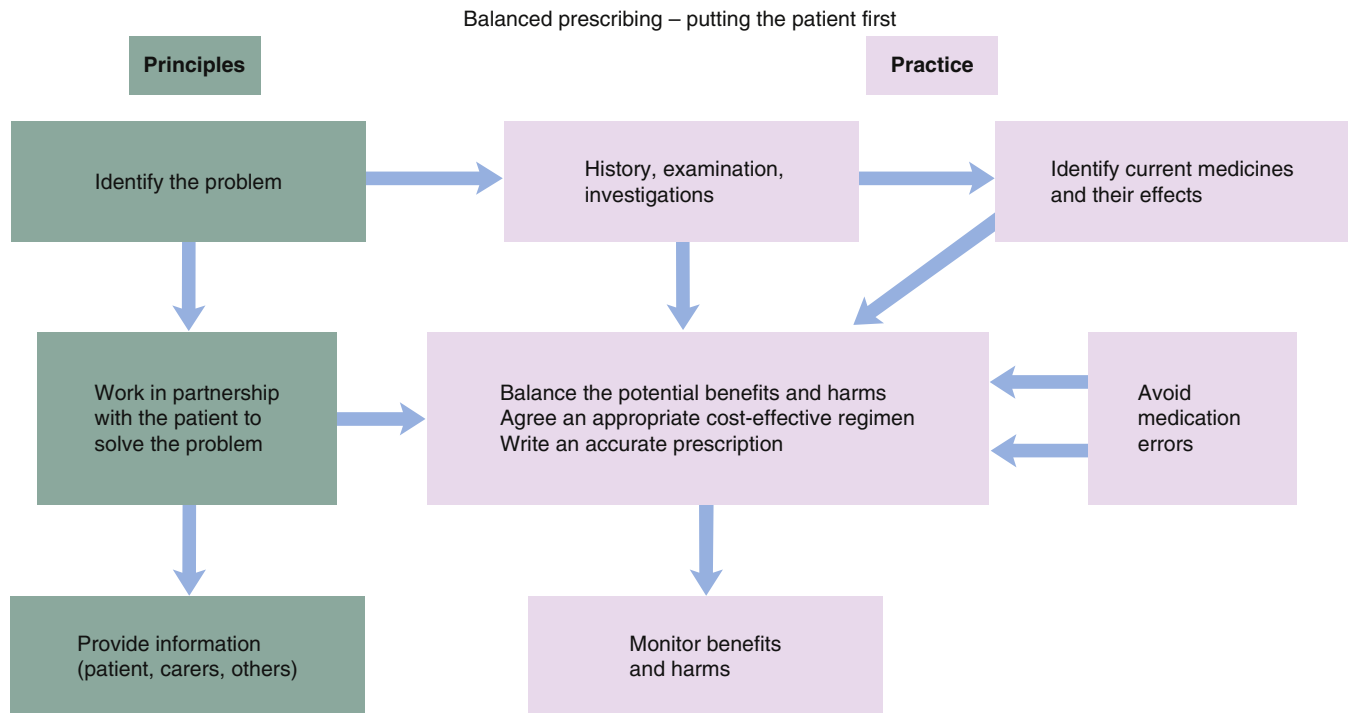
Balanced prescribing – putting the patient first

Principles

Practice

Identify the problem

History, examination, investigations

Identify current medicines and their effects

Work in partnership with the patient to solve the problem

Balance the potential benefits and harms
Agree an appropriate cost-effective regimen
Write an accurate prescription

Avoid medication errors

Provide information (patient, carers, others)

Monitor benefits and harms